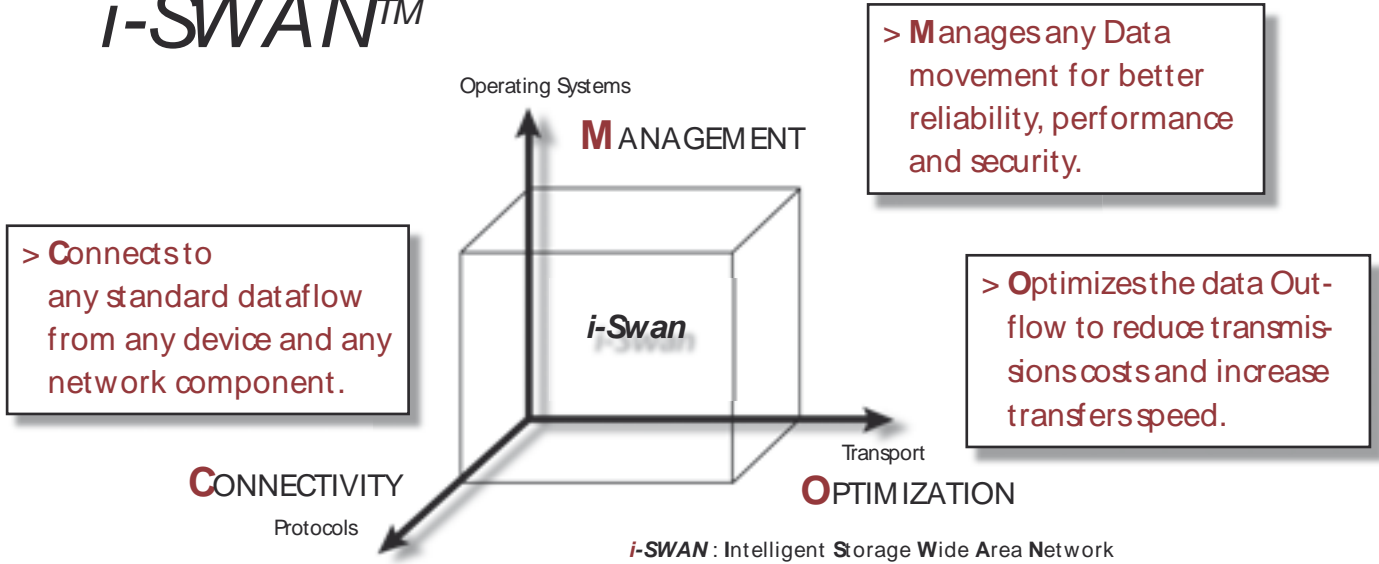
i-SWAN™

> Manages any Data movement for better reliability, performance and security.

Operating Systems

MANAGEMENT

> Connects to any standard dataflow from any device and any network component.

> Optimizes the data Outflow to reduce transmissions costs and increase transfers speed.

i-Swan

Transport

CONNECTIVITY

Protocols

OPTIMIZATION

i-SWAN : Intelligent Storage Wide Area Network